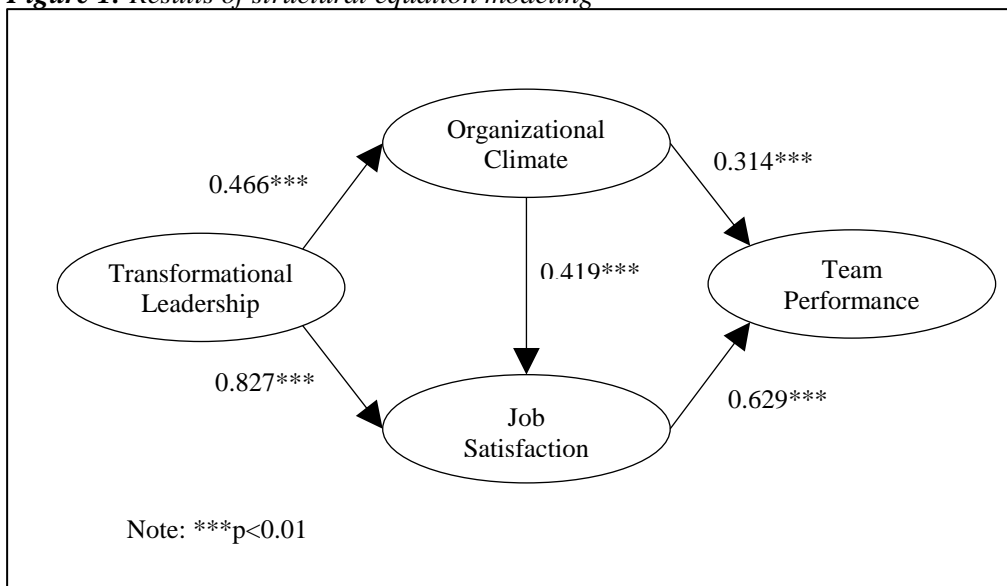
Figure 1. Results of structural equation modeling

Organizational Climate

0.466***

0.314***

Transformational Leadership

0.419***

Team Performance

0.827***

Job Satisfaction

0.629***

Note: ***p<0.01